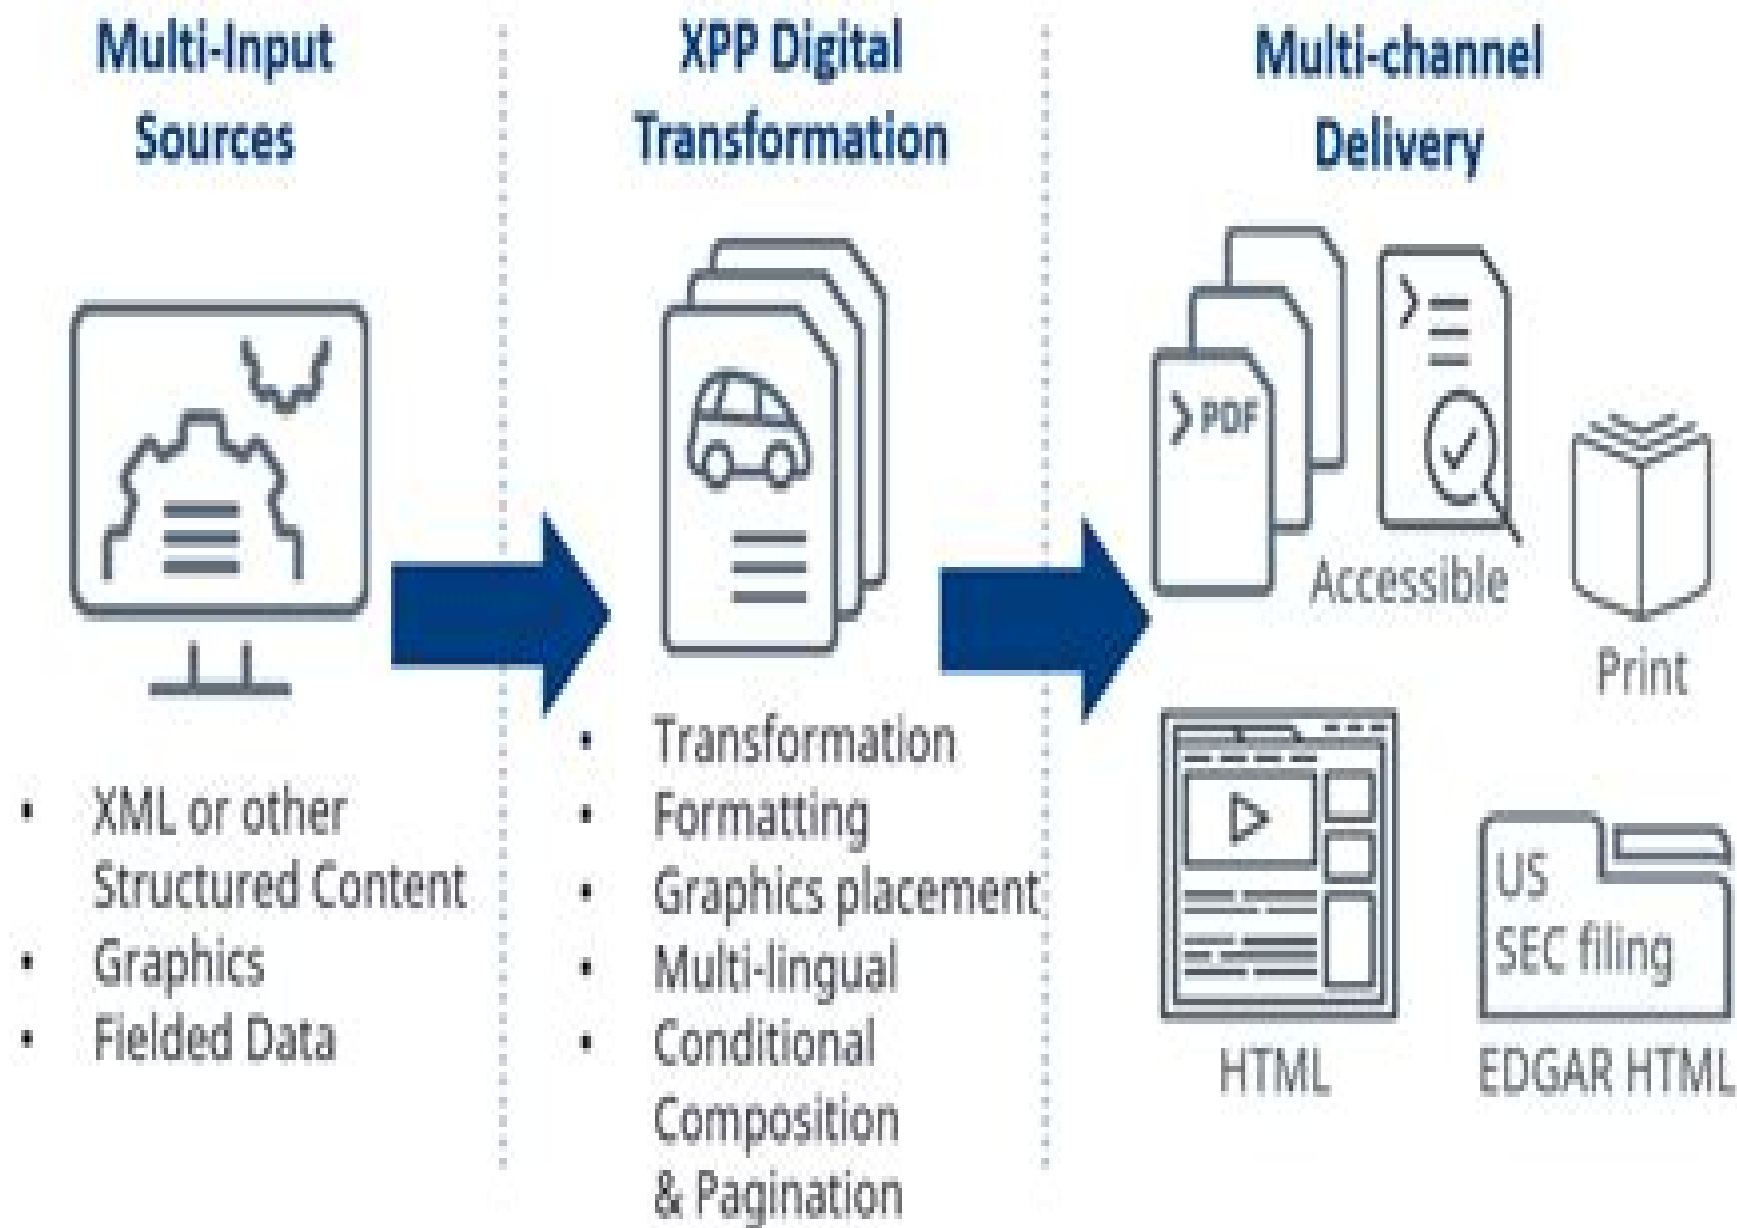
Multi-Input Sources

- XML or other Structured Content
- Graphics
- Fielded Data

XPP Digital Transformation

- Transformation
- Formatting
- Graphics placement
- Multi-lingual
- Conditional Composition & Pagination

Multi-channel Delivery

PDF

Accessible

Print

HTML

US SEC filing

EDGAR HTML